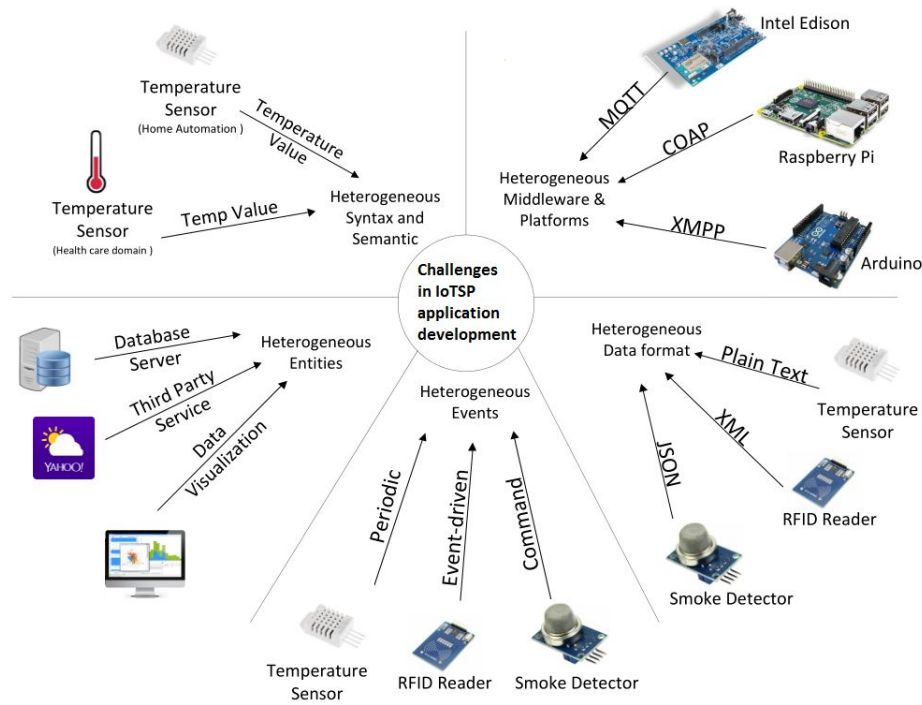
Temperature Sensor
(Home Automation )

Temperature Value

Temperature Sensor
(Health care domain )

Temp Value

Heterogeneous Syntax and Semantic

Intel Edison

MQTT

COAP

Raspberry Pi

Heterogeneous Middleware & Platforms

XMPP

Arduino

Challenges in IoTSP application development

Database Server

Heterogeneous Entities

Third Party Service

Data Visualization

YAHOO!

Heterogeneous Events

Periodic

Event-driven

Command

Temperature Sensor

RFID Reader

Smoke Detector

Heterogeneous Data format

Plain Text

Temperature Sensor

XML

JSON

RFID Reader

Smoke Detector